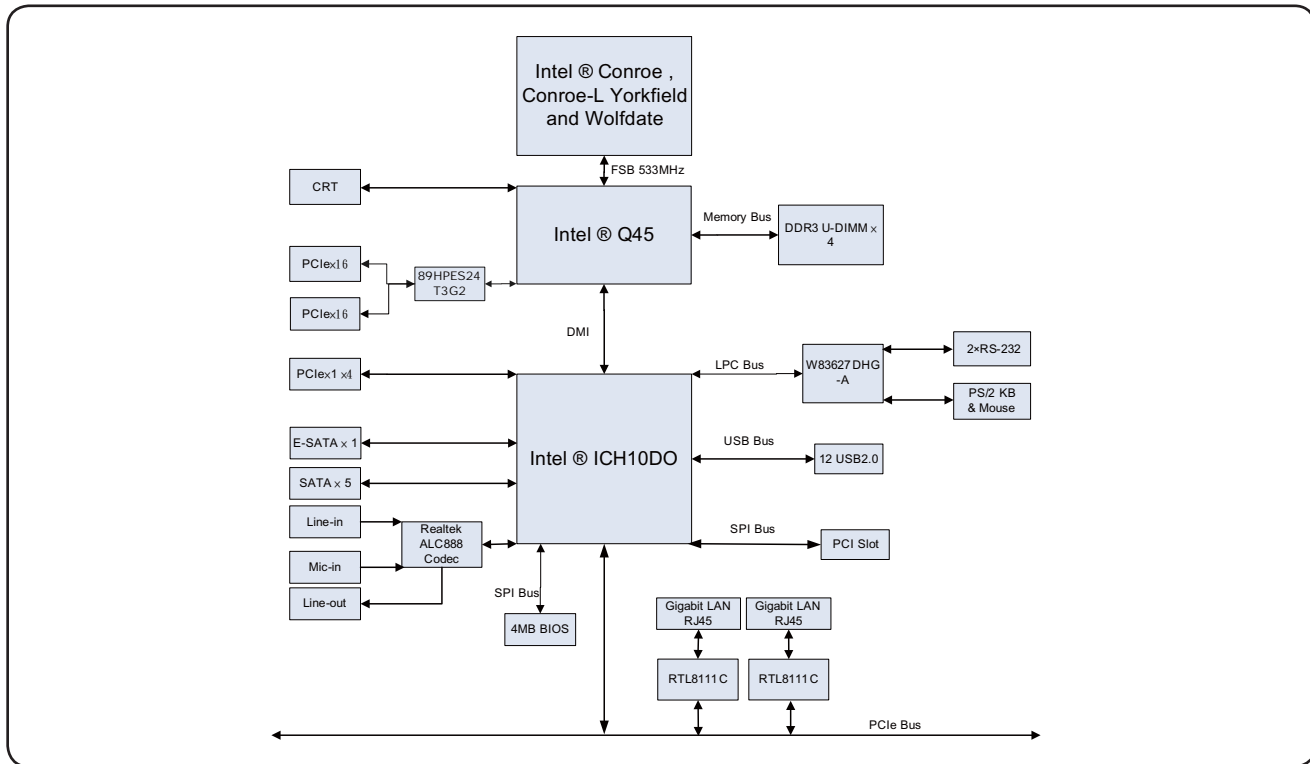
Intel ® Conroe , Conroe-L Yorkfield and Wolfdate

FSB 533MHz

CRT

Intel ® Q45

Memory Bus

DDR3 U-DIMM x 4

PCIex16

89HPES24 T3G2

PCIex16

DMI

PCIex1 x4

LPC Bus

W83627DHG -A

2×RS-232

PS/2 KB & Mouse

E-SATA x 1

USB Bus

Intel ® ICH10DO

12 USB2.0

SATA x 5

Line-in

Realtek ALC888 Codec

SPI Bus

PCI Slot

Mic-in

SPI Bus

Line-out

4MB BIOS

Gigabit LAN RJ45

Gigabit LAN RJ45

RTL8111C

RTL8111C

PCIe Bus